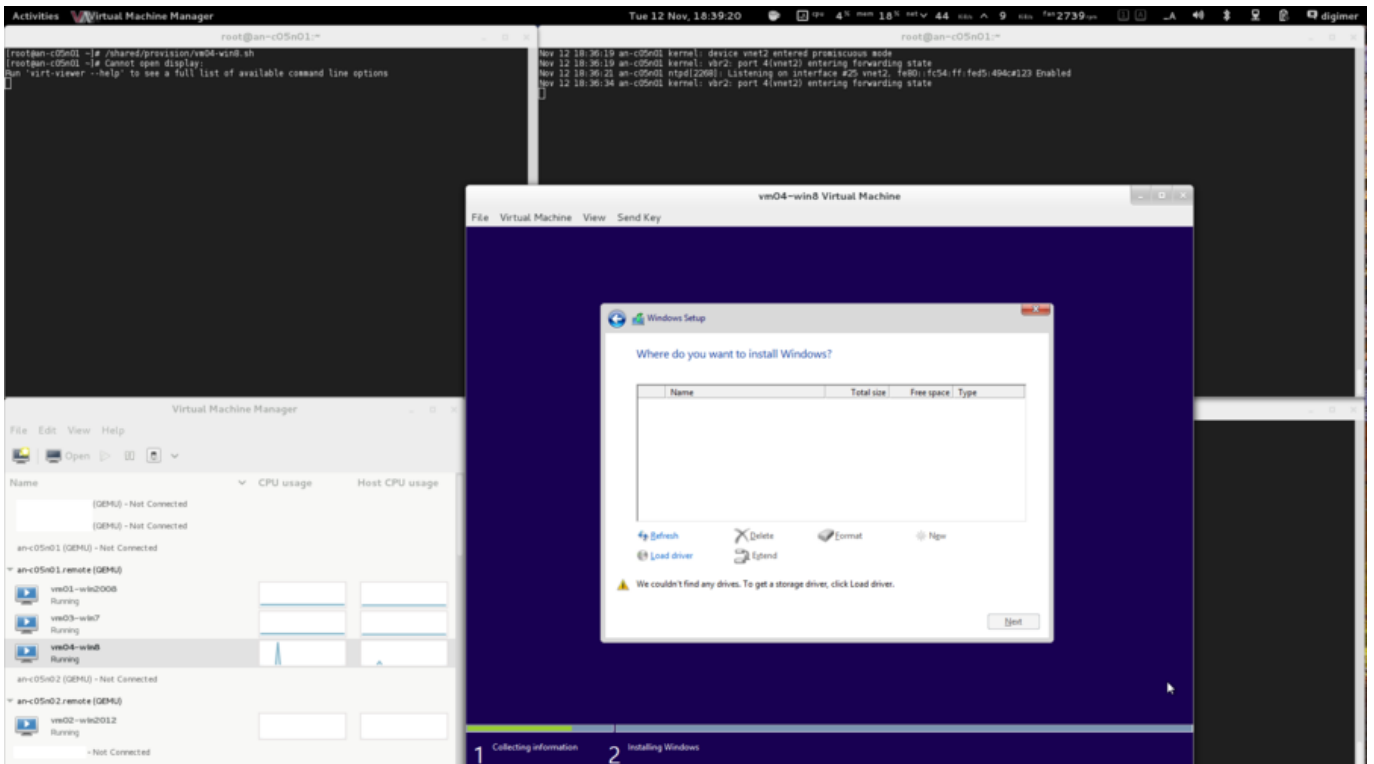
Activities Virtual Machine Manager

Tue 12 Nov, 18:39:20 cpu 4% mem 18% net 44 KB/s 9 KB/s fan 2739 rpm digimer

root@an-c05n01:~

[root@an-c05n01 ~]# /shared/provision/vm04-win8.sh
[root@an-c05n01 ~]# Cannot open display:
Run 'virt-viewer --help' to see a full list of available command line options

root@an-c05n01:~

Nov 12 18:36:19 an-c05n01 kernel: device vnet2 entered promiscuous mode
Nov 12 18:36:19 an-c05n01 kernel: vbr2: port 4(vnet2) entering forwarding state
Nov 12 18:36:21 an-c05n01 ntpd[2268]: Listening on interface #25 vnet2, fe80::fc54:ff:fed5:494c#123 Enabled
Nov 12 18:36:34 an-c05n01 kernel: vbr2: port 4(vnet2) entering forwarding state

vm04-win8 Virtual Machine

File Virtual Machine View Send Key

Windows Setup

Where do you want to install Windows?

| Name | Total size | Free space | Type |
|---|---|---|---|
| | | | |

Refresh Delete Format New
Load driver Extend

We couldn't find any drives. To get a storage driver, click Load driver.

Next

1 Collecting information 2 Installing Windows

Virtual Machine Manager

File Edit View Help

Open

Name CPU usage Host CPU usage

(QEMU) - Not Connected
(QEMU) - Not Connected
an-c05n01 (QEMU) - Not Connected
an-c05n01.remote (QEMU)
vm01-win2008
Running
vm03-win7
Running
vm04-win8
Running
an-c05n02 (QEMU) - Not Connected
an-c05n02.remote (QEMU)
vm02-win2012
Running
- Not Connected